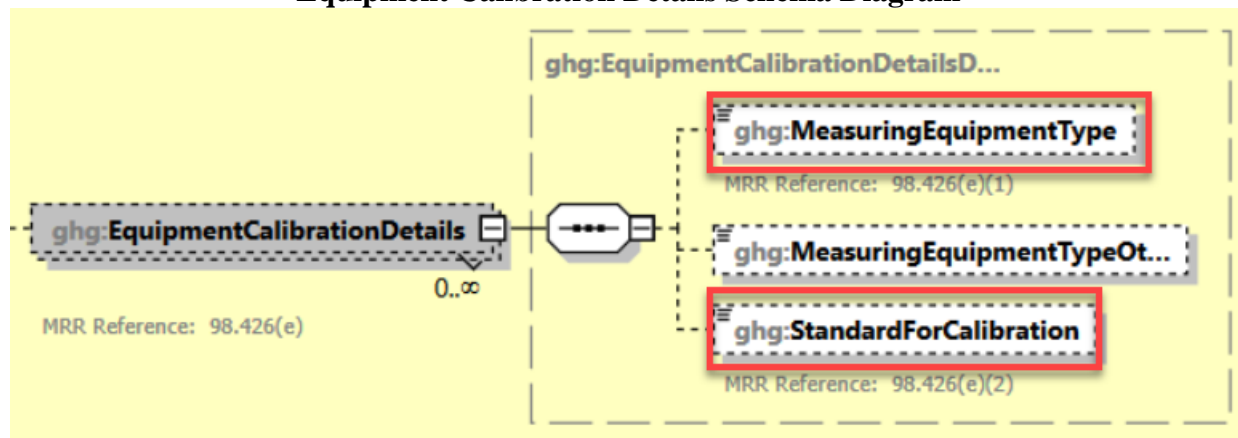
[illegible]

ghg:EquipmentCalibrationDetails

0..∞

MRR Reference: 98.426(e)

ghg:EquipmentCalibrationDetailsD...

ghg:MeasuringEquipmentType

MRR Reference: 98.426(e)(1)

ghg:MeasuringEquipmentTypeOt...

ghg:StandardForCalibration

MRR Reference: 98.426(e)(2)